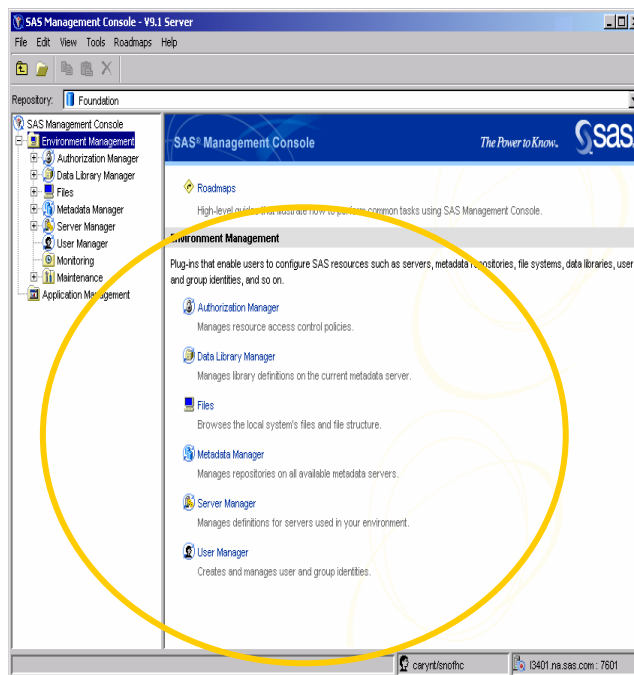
SAS Management Console - V9.1 Server

File Edit View Tools Roadmaps Help

Repository: Foundation

SAS Management Console
Environment Management
Authorization Manager
Data Library Manager
Files
Metadata Manager
Server Manager
User Manager
Monitoring
Maintenance
Application Management

SAS® Management Console

The Power to Know. sas

Roadmaps

High-level guides that illustrate how to perform common tasks using SAS Management Console.

Environment Management

Plug-ins that enable users to configure SAS resources such as servers, metadata repositories, file systems, data libraries, user and group identities, and so on.

Authorization Manager

Manages resource access control policies.

Data Library Manager

Manages library definitions on the current metadata server.

Files

Browses the local system's files and file structure.

Metadata Manager

Manages repositories on all available metadata servers.

Server Manager

Manages definitions for servers used in your environment.

User Manager

Creates and manages user and group identities.

carynt/snofhc

l3401.na.sas.com : 7601